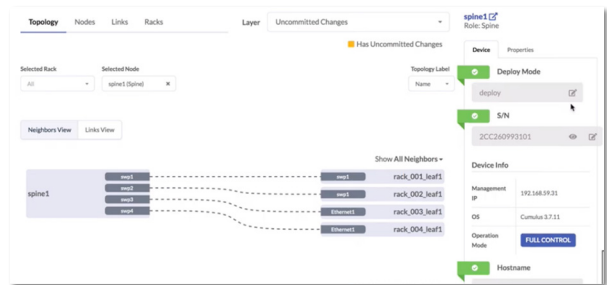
Topology Nodes Links Racks

Layer Uncommitted Changes

Has Uncommitted Changes

spine1
Role: Spine

Device Properties

Selected Rack
All

Selected Node
spine1 (Spine)

Topology Label
Name

Deploy Mode
deploy

S/N
2CC260993101

Device Info

Management IP 192.168.59.31

OS Cumulus 3.7.11

Operation Mode FULL CONTROL

Hostname

Neighbors View Links View

Show All Neighbors

spine1

swp1
swp2
swp3
swp4

swp1 rack_001_leaf1
swp1 rack_002_leaf1
Ethernet1 rack_003_leaf1
Ethernet1 rack_004_leaf1